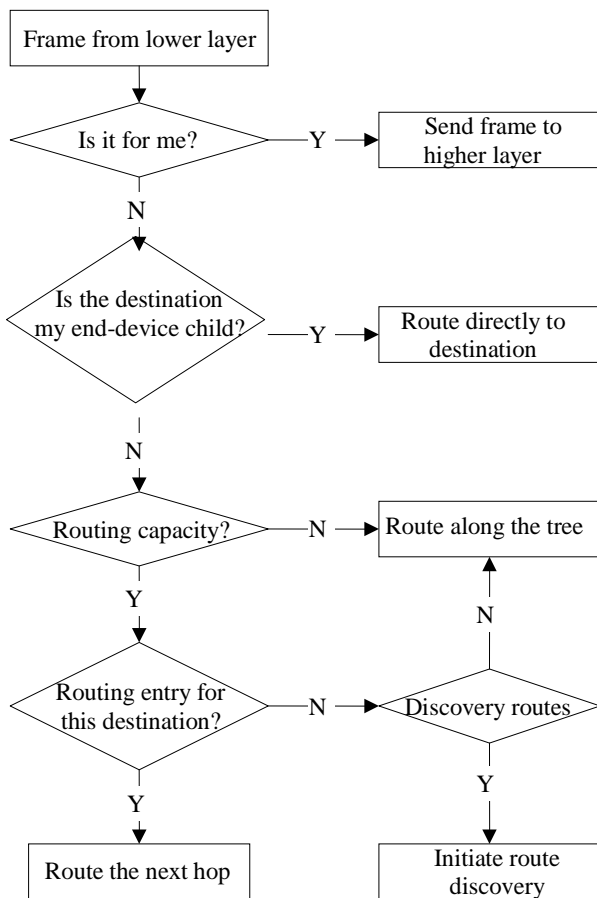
Frame from lower layer

Is it for me?

Y

Send frame to higher layer

N

Is the destination my end-device child?

Y

Route directly to destination

N

Routing capacity?

N

Route along the tree

Y

N

Routing entry for this destination?

N

Discovery routes

Y

Y

Route the next hop

Initiate route discovery